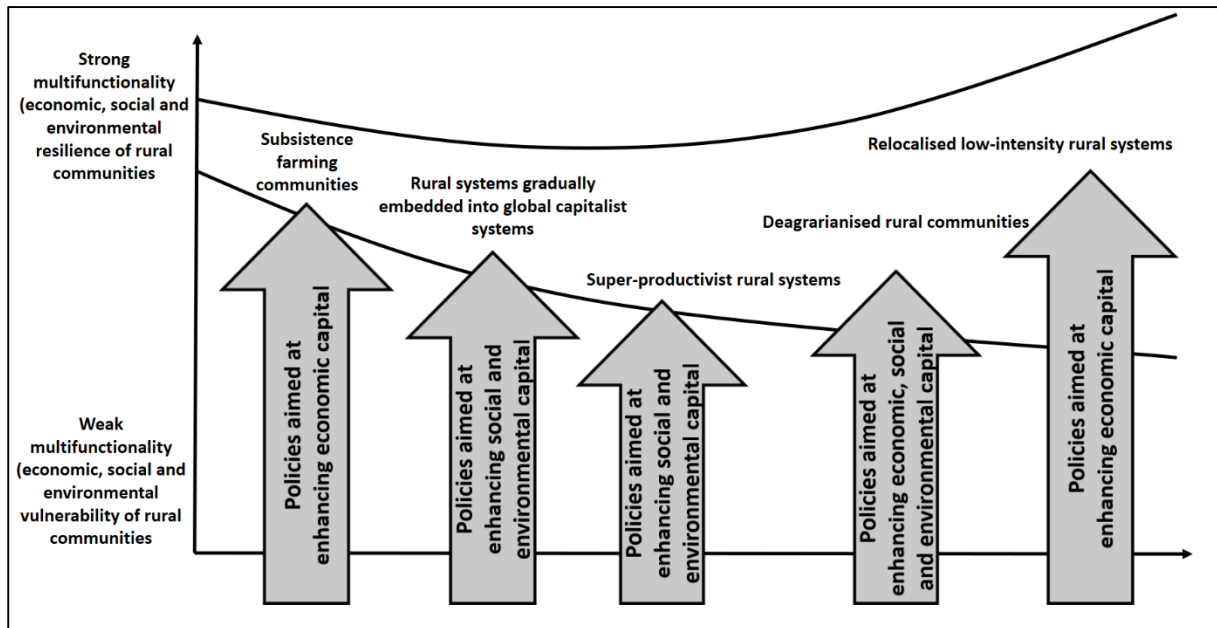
Strong multifunctionality (economic, social and environmental resilience of rural communities

Weak multifunctionality (economic, social and environmental vulnerability of rural communities

Subsistence farming communities

Rural systems gradually embedded into global capitalist systems

Super-productivist rural systems

Deagrarianised rural communities

Relocalised low-intensity rural systems

Policies aimed at enhancing economic capital

Policies aimed at enhancing social and environmental capital

Policies aimed at enhancing social and environmental capital

Policies aimed at enhancing economic, social and environmental capital

Policies aimed at enhancing economic capital